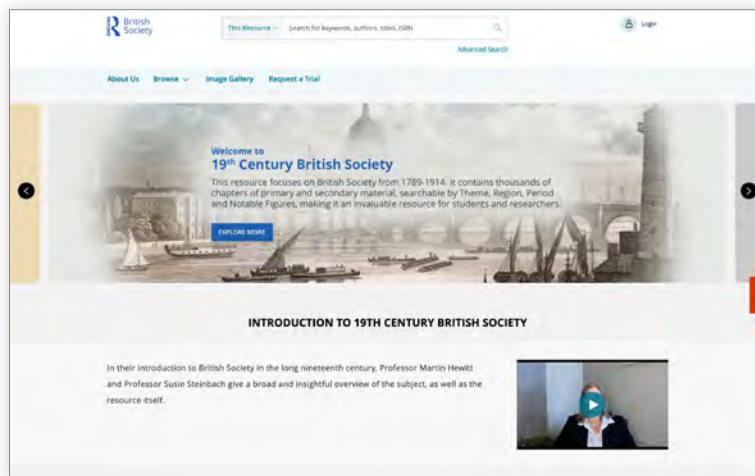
British Society

This Resource Search for keywords, authors, titles, ISBN

Advanced Search

Login

About Us Browse Image Gallery Request a Trial

Welcome to
19th Century British Society

This resource focuses on British Society from 1789-1914. It contains thousands of chapters of primary and secondary material, searchable by Theme, Region, Period and Notable Figures, making it an invaluable resource for students and researchers.

EXPLORE MORE

INTRODUCTION TO 19TH CENTURY BRITISH SOCIETY

In their introduction to British Society in the long nineteenth century, Professor Martin Hewitt and Professor Susie Steinbach give a broad and insightful overview of the subject, as well as the resource itself.